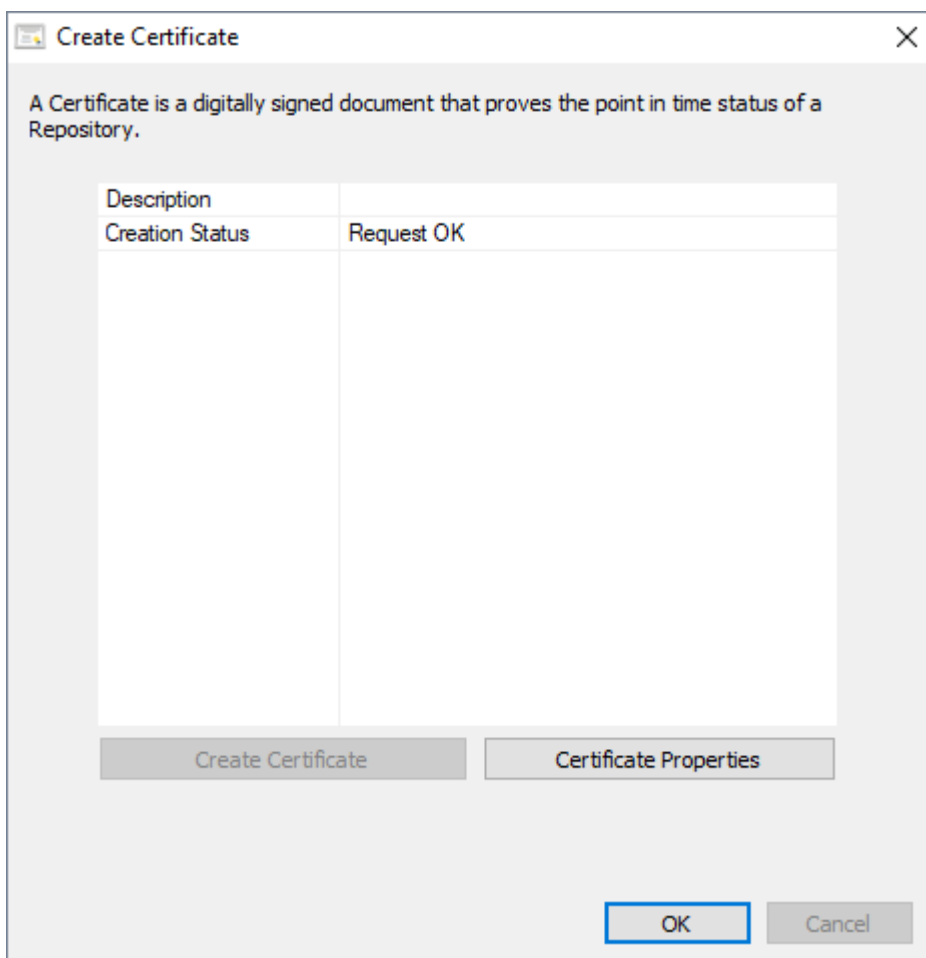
Create Certificate

×

A Certificate is a digitally signed document that proves the point in time status of a Repository.

| Description | |
|---|---|
| Creation Status | Request OK |

Create Certificate

Certificate Properties

OK

Cancel